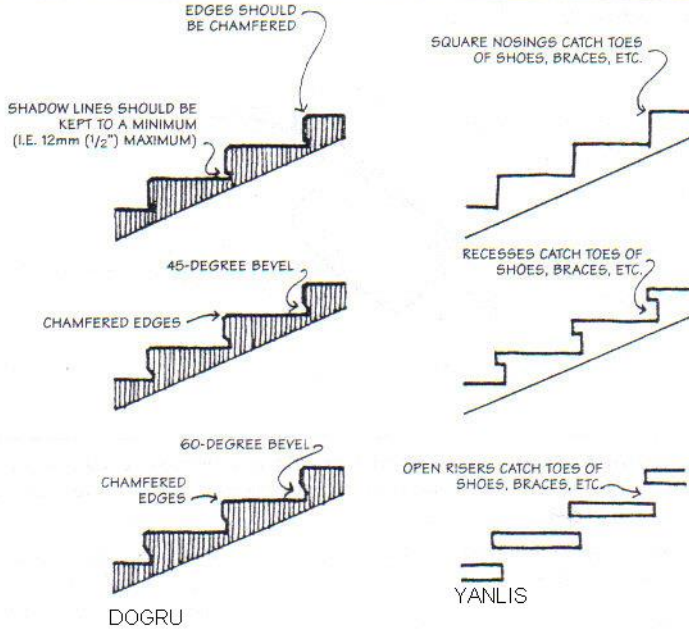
EDGES SHOULD BE CHAMFERED

SHADOW LINES SHOULD BE KEPT TO A MINIMUM (I.E. 12mm ($1/2$") MAXIMUM)

45-DEGREE BEVEL

CHAMFERED EDGES

60-DEGREE BEVEL

CHAMFERED EDGES

DOGRU

SQUARE NOSINGS CATCH TOES OF SHOES, BRACES, ETC.

RECESSES CATCH TOES OF SHOES, BRACES, ETC.

OPEN RISERS CATCH TOES OF SHOES, BRACES, ETC.

YANLIS